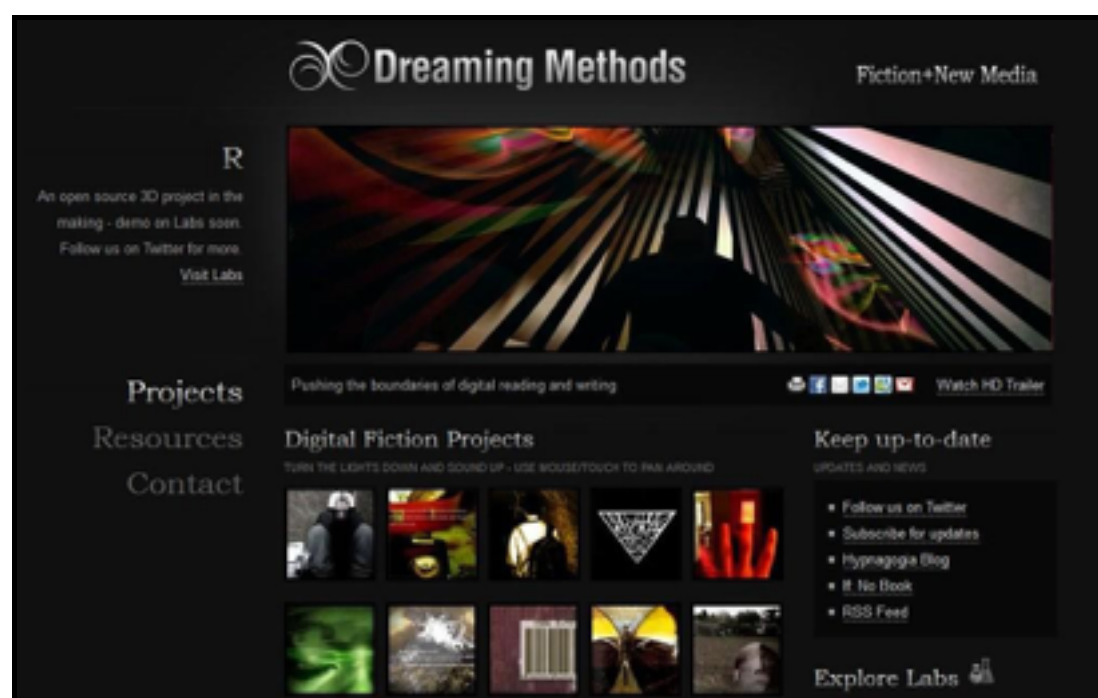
Dreaming Methods

Fiction+New Media

R

An open source 3D project in the making - demo on Labs soon. Follow us on Twitter for more.

Visit Labs

Projects

Resources

Contact

Pushing the boundaries of digital reading and writing

Watch HD Trailer

Digital Fiction Projects

TURN THE LIGHTS DOWN AND SOUND UP - USE MOUSE/TOUCH TO PAN AROUND

Keep up-to-date

UPDATES AND NEWS

- Follow us on Twitter
- Subscribe for updates
- Hypnagogia Blog
- If: No Book
- RSS Feed

Explore Labs